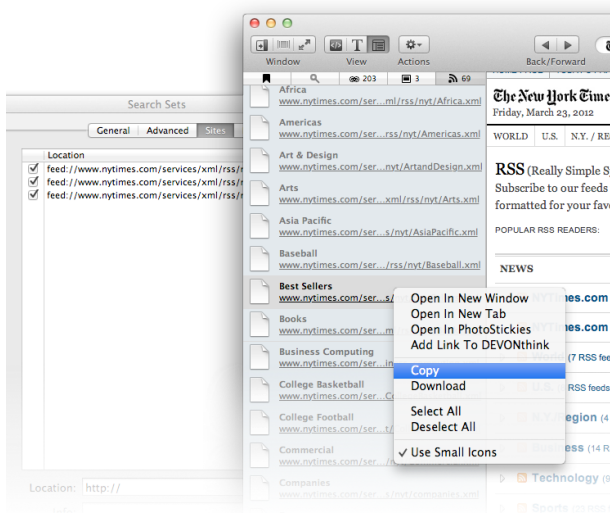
Search Sets

General | Advanced | Sites

| | Location |
|---|---|
| ☑ | feed://www.nytimes.com/services/xml/rss/r |
| ☑ | feed://www.nytimes.com/services/xml/rss/r |
| ☑ | feed://www.nytimes.com/services/xml/rss/r |

Location: http://

Window | View | Actions | Back/Forward

203 | 3 | 69

Africa
www.nytimes.com/ser...ml/rss/nyt/Africa.xml

Americas
www.nytimes.com/ser...rss/nyt/Americas.xml

Art & Design
www.nytimes.com/ser...nyt/ArtandDesign.xml

Arts
www.nytimes.com/ser...xml/rss/nyt/Arts.xml

Asia Pacific
www.nytimes.com/ser...s/nyt/AsiaPacific.xml

Baseball
www.nytimes.com/ser.../rss/nyt/Baseball.xml

Best Sellers
www.nytimes.com/ser...s

Books
www.nytimes.com/ser...

Business Computing
www.nytimes.com/ser...in

College Basketball
www.nytimes.com/ser...Co

College Football
www.nytimes.com/ser...t/

Commercial
www.nytimes.com/ser...

Companies

Open In New Window
Open In New Tab
Open In PhotoStickies
Add Link To DEVONthink
Copy
Download
Select All
Deselect All
✓ Use Small Icons

The New York Time
Friday, March 23, 2012

WORLD | U.S. | N.Y. / RE

RSS (Really Simple S
Subscribe to our feeds
formatted for your fav

POPULAR RSS READERS:

NEWS

Times.com
Times.com
(7 RSS fee
RSS feeds
Region (4
Technology
Sports